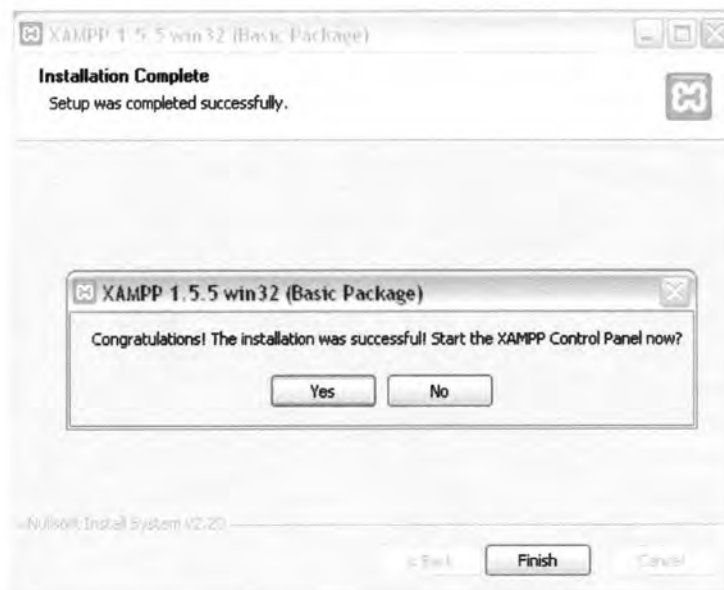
XAMPP 1.5.5 win32 (Basic Package)

Installation Complete
Setup was completed successfully.

XAMPP 1.5.5 win32 (Basic Package)

Congratulations! The installation was successful! Start the XAMPP Control Panel now?

Yes No

Nullsoft Install System v2.20

< Back Finish Cancel